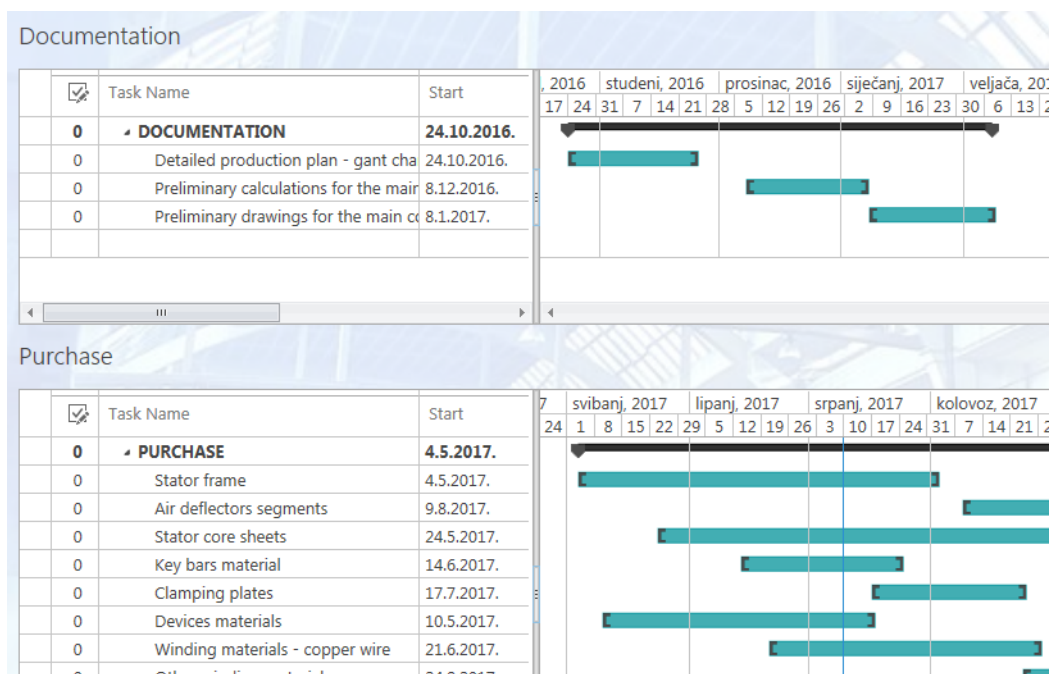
Documentation

| | Task Name | Start |
|---|---|---|
| 0 | ▴ DOCUMENTATION | 24.10.2016. |
| 0 | Detailed production plan - gant cha | 24.10.2016. |
| 0 | Preliminary calculations for the mair | 8.12.2016. |
| 0 | Preliminary drawings for the main co | 8.1.2017. |

, 2016 | studeni, 2016 | prosinac, 2016 | siječanj, 2017 | veljača, 20
17 24 31 7 14 21 28 5 12 19 26 2 9 16 23 30 6 13 2

Purchase

| | Task Name | Start |
|---|---|---|
| 0 | ▴ PURCHASE | 4.5.2017. |
| 0 | Stator frame | 4.5.2017. |
| 0 | Air deflectors segments | 9.8.2017. |
| 0 | Stator core sheets | 24.5.2017. |
| 0 | Key bars material | 14.6.2017. |
| 0 | Clamping plates | 17.7.2017. |
| 0 | Devices materials | 10.5.2017. |
| 0 | Winding materials - copper wire | 21.6.2017. |

7 | svibanj, 2017 | lipanj, 2017 | srpanj, 2017 | kolovoz, 2017
24 1 8 15 22 29 5 12 19 26 3 10 17 24 31 7 14 21 2